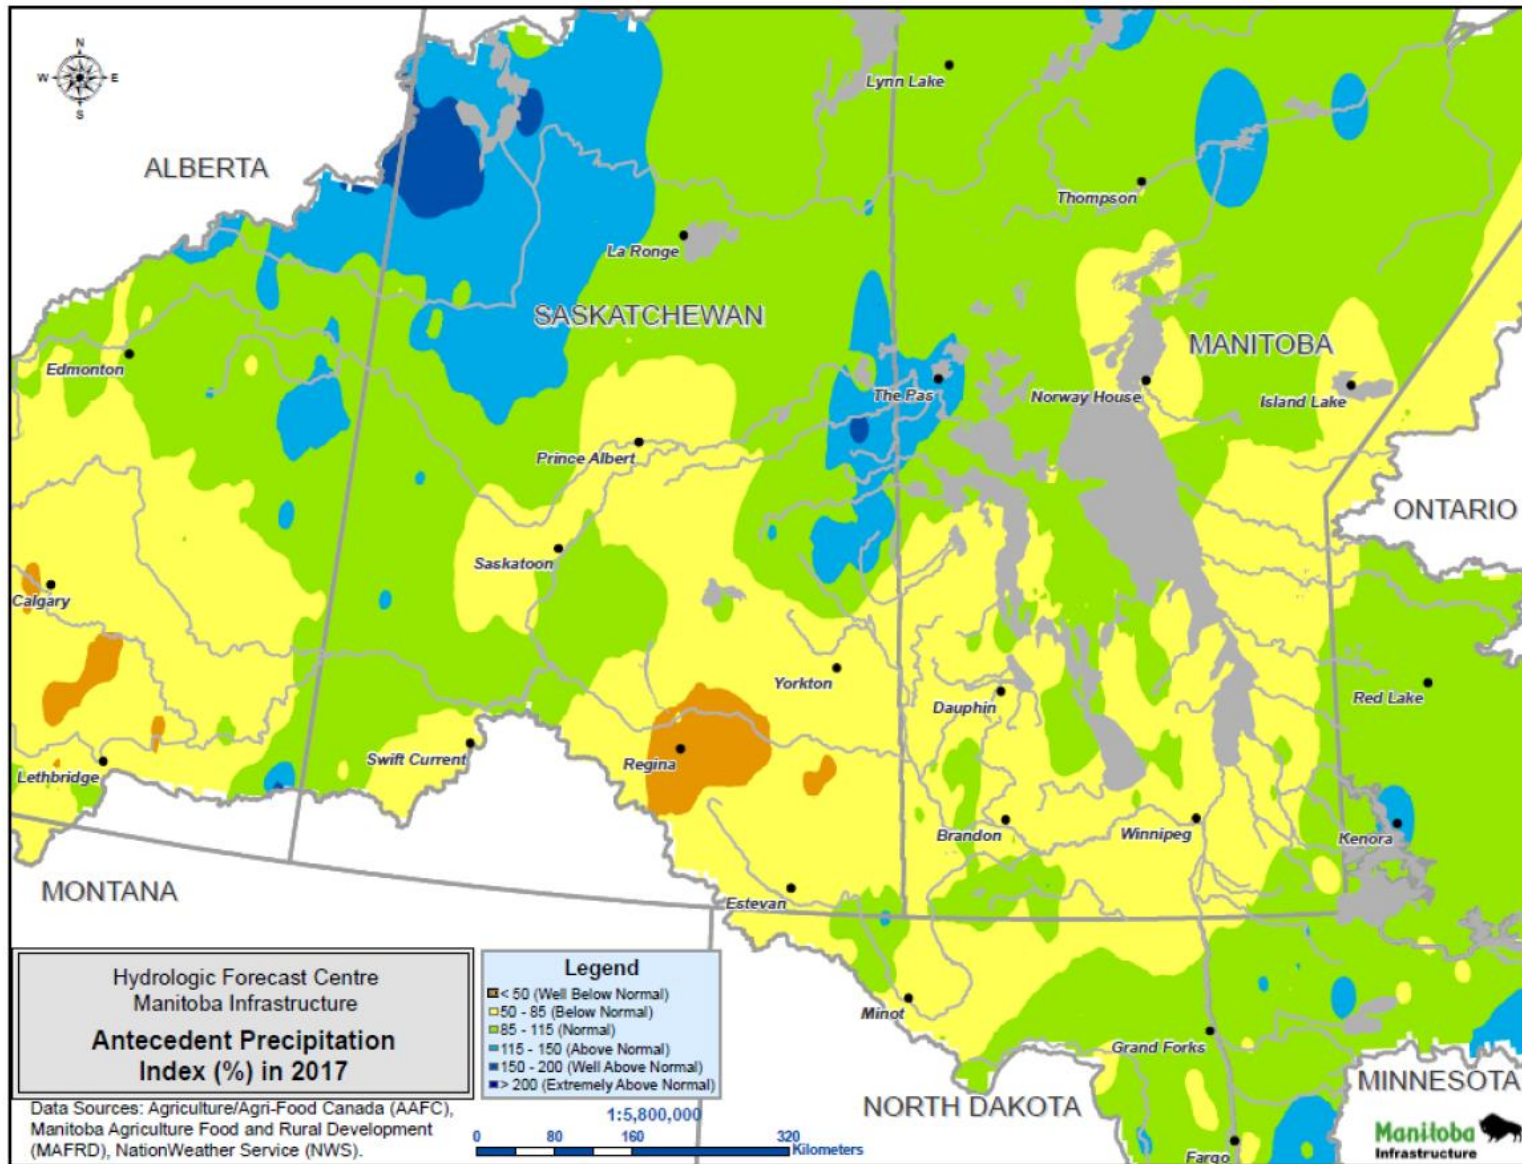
N
W E
S

ALBERTA

Lynn Lake

Thompson

La Ronge

SASKATCHEWAN

MANITOBA

Edmonton

The Pas

Norway House

Island Lake

Prince Albert

ONTARIO

Saskatoon

Calgary

Yorkton

Red Lake

Dauphin

Swift Current

Regina

Lethbridge

Brandon

Winnipeg

Kenora

MONTANA

Estevan

Hydrologic Forecast Centre
Manitoba Infrastructure

Antecedent Precipitation Index (%) in 2017

Legend
< 50 (Well Below Normal)
50 - 85 (Below Normal)
85 - 115 (Normal)
115 - 150 (Above Normal)
150 - 200 (Well Above Normal)
> 200 (Extremely Above Normal)

Minot

Grand Forks

MINNESOTA

Data Sources: Agriculture/Agri-Food Canada (AAFC), Manitoba Agriculture Food and Rural Development (MAFRD), NationWeather Service (NWS).

1:5,800,000
0 80 160 320 Kilometers

NORTH DAKOTA

Fargo

Manitoba
Infrastructure